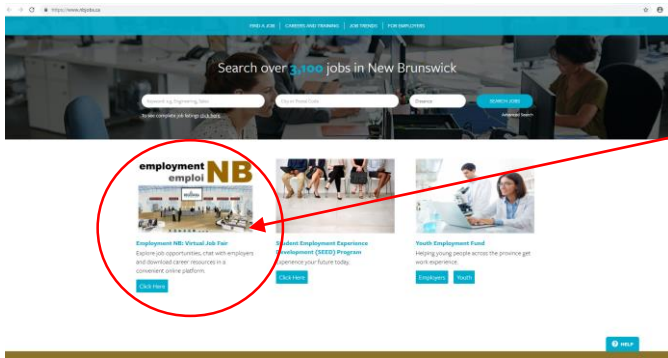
https://www.nbjobs.ca

FIND A JOB | CAREERS AND TRAINING | JOB TRENDS | FOR EMPLOYERS

Search over 3,100 jobs in New Brunswick

Keyword e.g. Engineering, Sales

City or Postal Code

Distance

SEARCH JOBS

To see complete job listings click here.

Advanced Search

employment NB
emploi

Employment NB: Virtual Job Fair
Explore job opportunities, chat with employers and download career resources in a convenient online platform.

Click Here

Student Employment Experience Development (SEED) Program
Experience your future today.

Click Here

Youth Employment Fund
Helping young people across the province get work experience.

Employers Youth

HELP